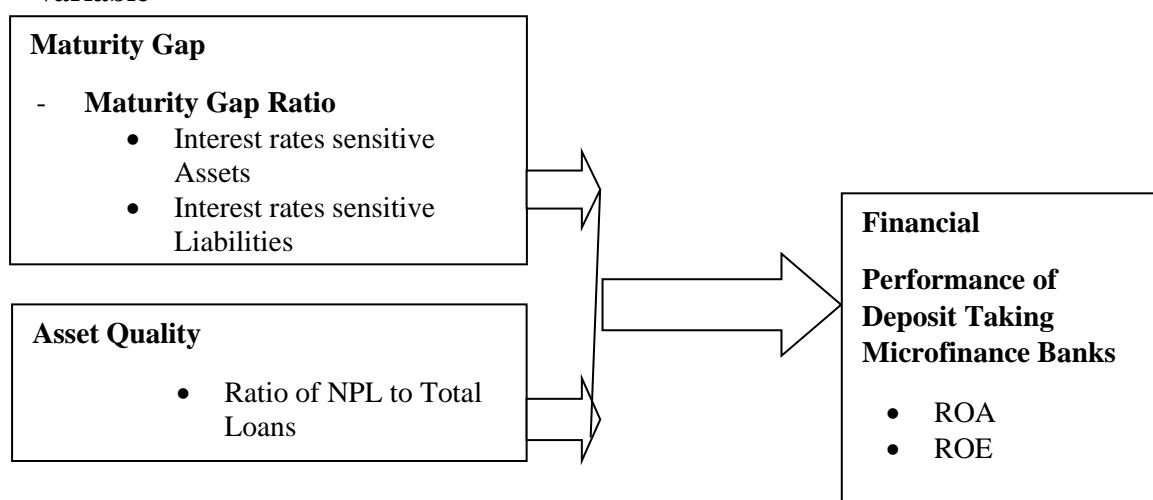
Variable

**Maturity Gap**

- **Maturity Gap Ratio**
  - Interest rates sensitive Assets
  - Interest rates sensitive Liabilities

**Asset Quality**

- Ratio of NPL to Total Loans

**Financial**

**Performance of Deposit Taking Microfinance Banks**

- ROA
- ROE